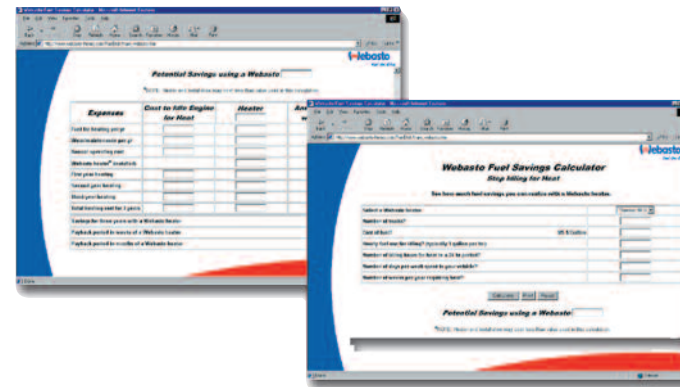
Potential Savings using a Webasto

Webasto

| Expenses | Cost to Idle Engine for Heat | Heater | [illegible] |
|---|---|---|---|
| Fuel for heating per yr | | | |
| Maintenance costs per yr | | | |
| Annual operating cost | | | |
| Webasto heater installed | | | |
| First year heating | | | |
| Second year heating | | | |
| Third year heating | | | |
| Total heating cost for 3 years | | | |
| Savings for three years with a Webasto heater | | | |
| Payback period in months of a Webasto heater | | | |
| Payback period in months of a Webasto heater | | | |

Webasto Fuel Savings Calculator
Stop Idling for Heat

See how much fuel savings you can realize with a Webasto heater.

Select a Webasto heater
Number of trucks?
Cost of fuel? US $ / Gallon
Hourly fuel used for idling? (typically 1 gallon per hr)
Number of idling hours for heat in a 24 hr period?
Number of days per week spent in your vehicle?
Number of weeks per year requiring heat?

Calculate Print Reset

Potential Savings using a Webasto

Webasto